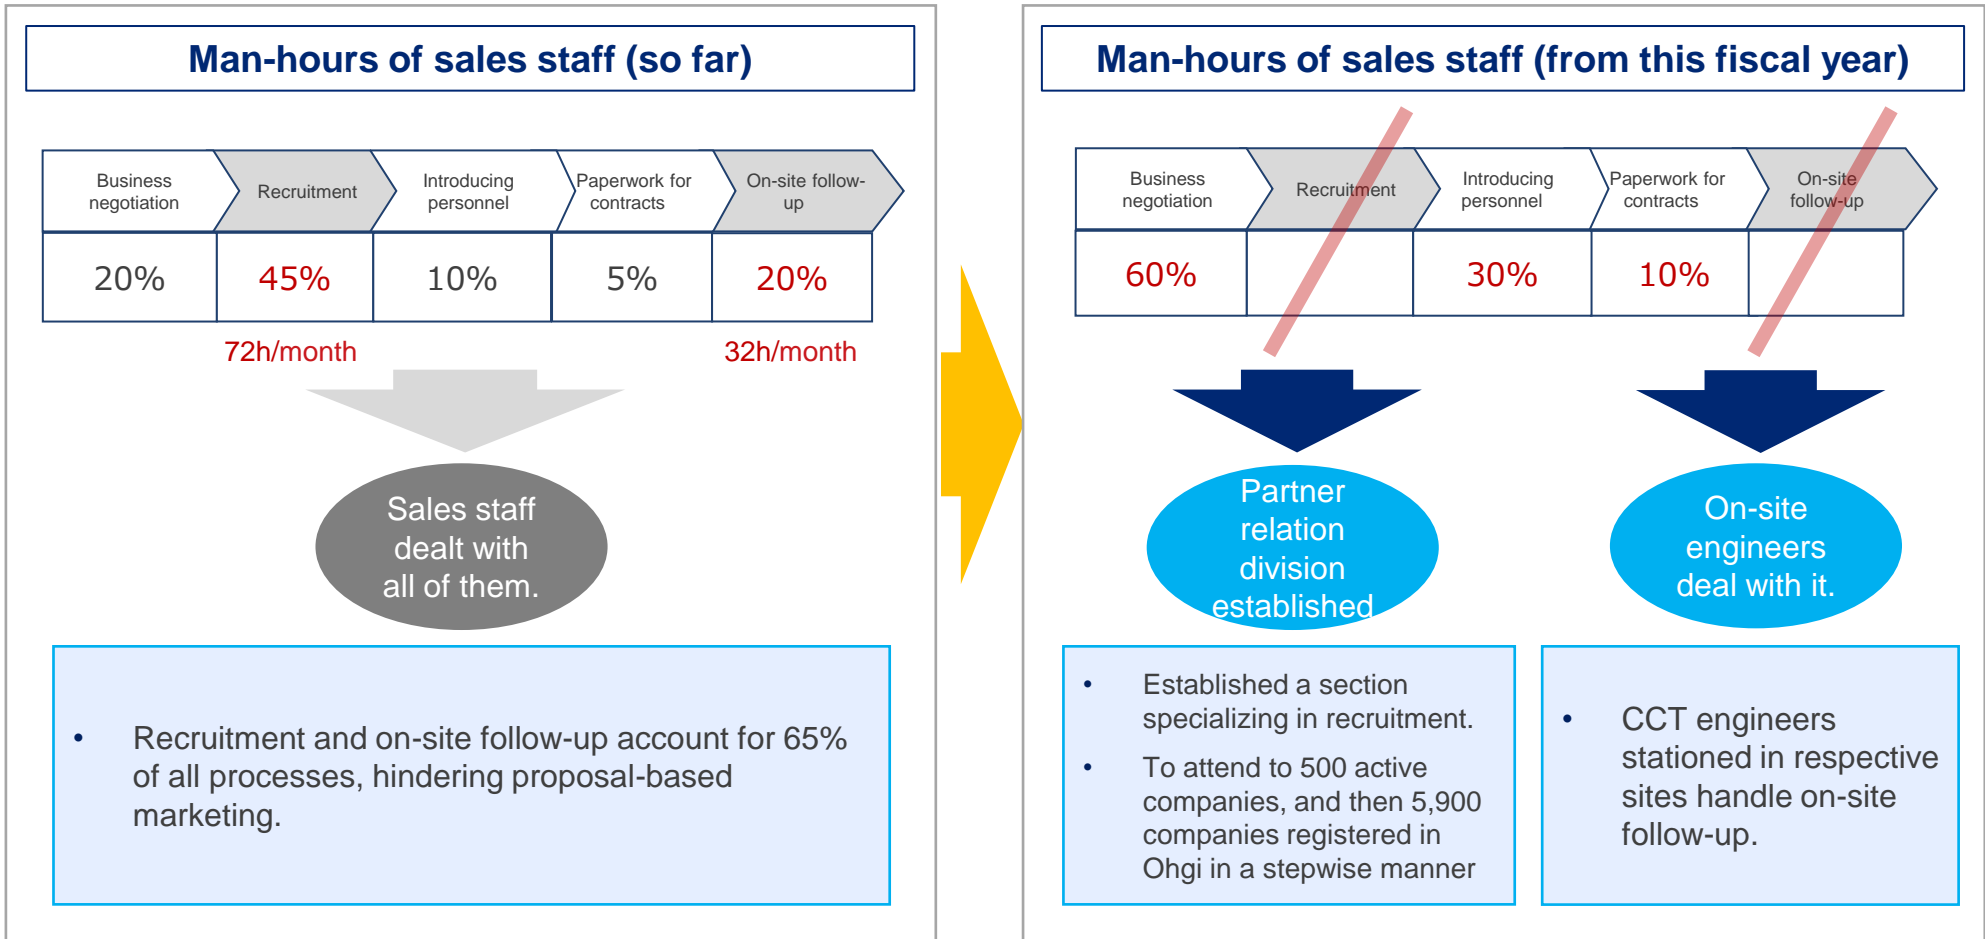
Man-hours of sales staff (so far)

| Business negotiation | Recruitment | Introducing personnel | Paperwork for contracts | On-site follow-up |
|---|---|---|---|---|
| 20% | 45% | 10% | 5% | 20% |

72h/month

32h/month

Sales staff dealt with all of them.

• Recruitment and on-site follow-up account for 65% of all processes, hindering proposal-based marketing.

Man-hours of sales staff (from this fiscal year)

| Business negotiation | Recruitment | Introducing personnel | Paperwork for contracts | On-site follow-up |
|---|---|---|---|---|
| 60% | | 30% | 10% | |

Partner relation division established

On-site engineers deal with it.

• Established a section specializing in recruitment.
• To attend to 500 active companies, and then 5,900 companies registered in Ohgi in a stepwise manner

• CCT engineers stationed in respective sites handle on-site follow-up.